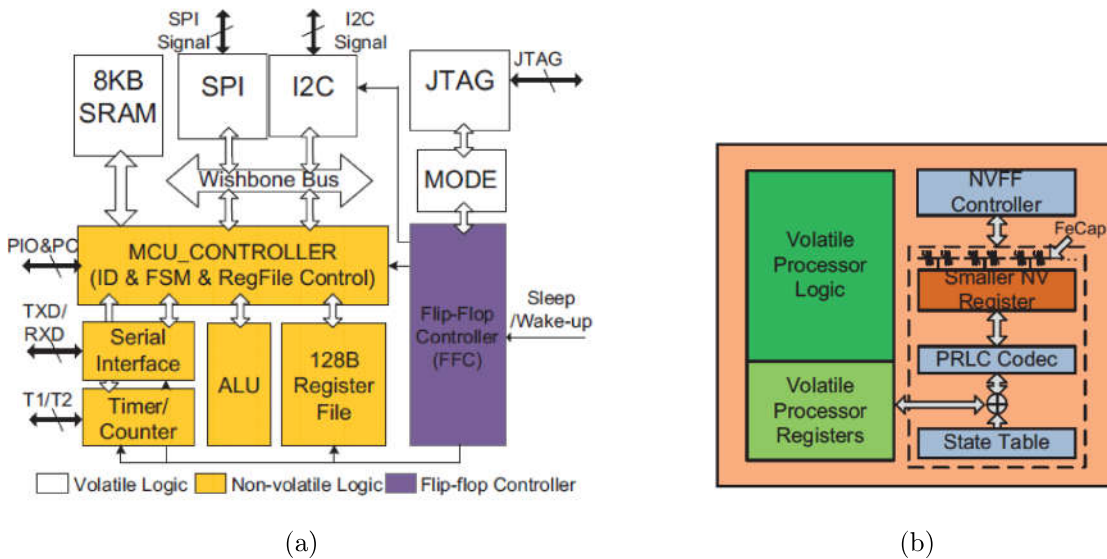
SPI Signal

I2C Signal

8KB SRAM

SPI

I2C

JTAG

JTAG

MODE

Wishbone Bus

PIO&PC

MCU_CONTROLLER (ID & FSM & RegFile Control)

TXD/ RXD

Serial Interface

Timer/ Counter

T1/T2

ALU

128B Register File

Flip-Flop Controller (FFC)

Sleep /Wake-up

Volatile Logic

Non-volatile Logic

Flip-flop Controller

(a)

Volatile Processor Logic

Volatile Processor Registers

NVFF Controller

FeCap

Smaller NV Register

PRLC Codec

State Table

(b)